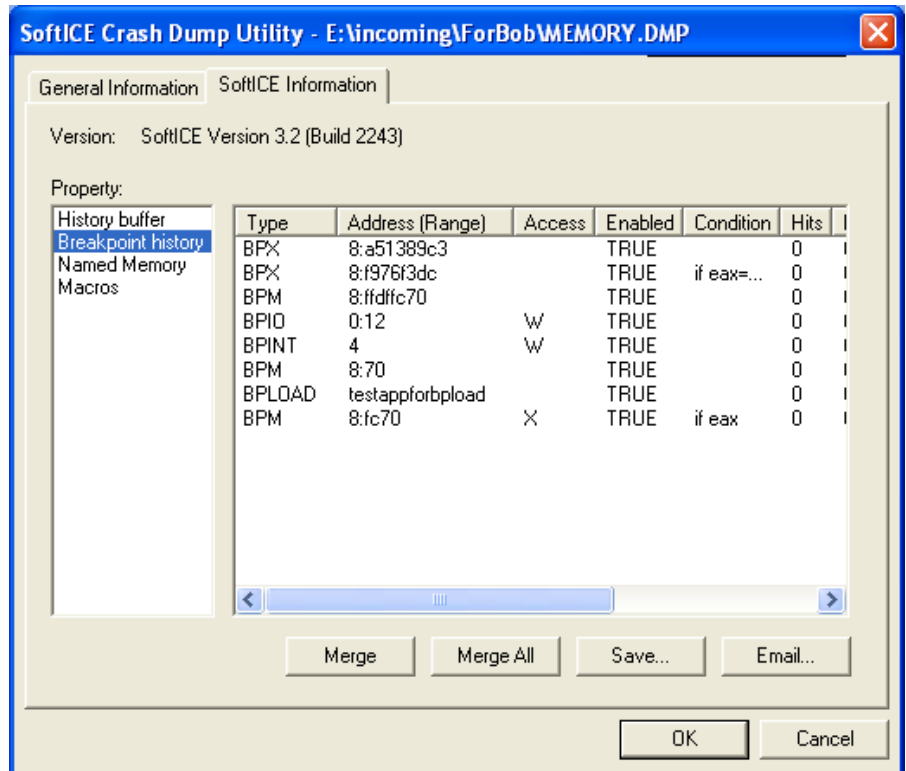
SoftICE Crash Dump Utility - E:\incoming\ForBob\MEMORY.DMP

General Information | SoftICE Information

Version: SoftICE Version 3.2 (Build 2243)

Property:

History buffer
Breakpoint history
Named Memory
Macros

| Type | Address (Range) | Access | Enabled | Condition | Hits |
|---|---|---|---|---|---|
| BPX | 8:a51389c3 | | TRUE | | 0 |
| BPX | 8:f976f3dc | | TRUE | if eax=... | 0 |
| BPM | 8:ffdffc70 | | TRUE | | 0 |
| BPIO | 0:12 | W | TRUE | | 0 |
| BPINT | 4 | W | TRUE | | 0 |
| BPM | 8:70 | | TRUE | | 0 |
| BPLOAD | testappforbpload | | TRUE | | 0 |
| BPM | 8:fc70 | X | TRUE | if eax | 0 |

Merge | Merge All | Save... | Email...

OK | Cancel